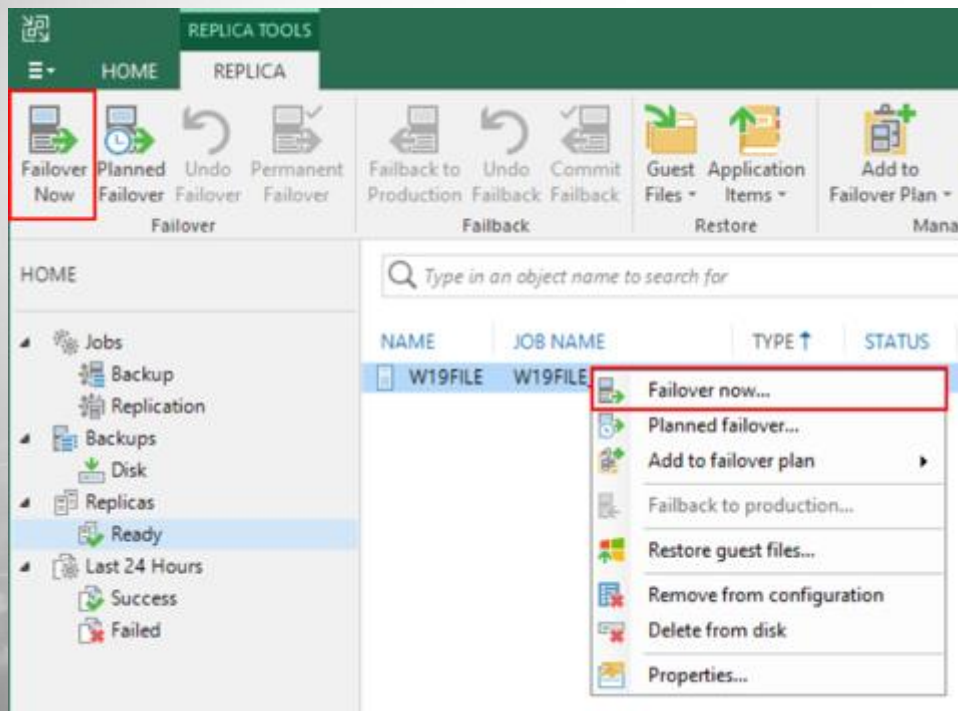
REPLICA TOOLS

HOME REPLICA

Failover Now
Planned Failover
Undo Failover
Permanent Failover
Failover

Failback to Production
Undo Failback
Commit Failback
Failback

Guest Files
Application Items
Restore

Add to Failover Plan
Mana

HOME

Type in an object name to search for

Jobs
Backup
Replication
Backups
Disk
Replicas
Ready
Last 24 Hours
Success
Failed

| NAME | JOB NAME | TYPE | STATUS |
|---|---|---|---|
| W19FILE | W19FILE | | |

Failover now...
Planned failover...
Add to failover plan
Failback to production...
Restore guest files...
Remove from configuration
Delete from disk
Properties...